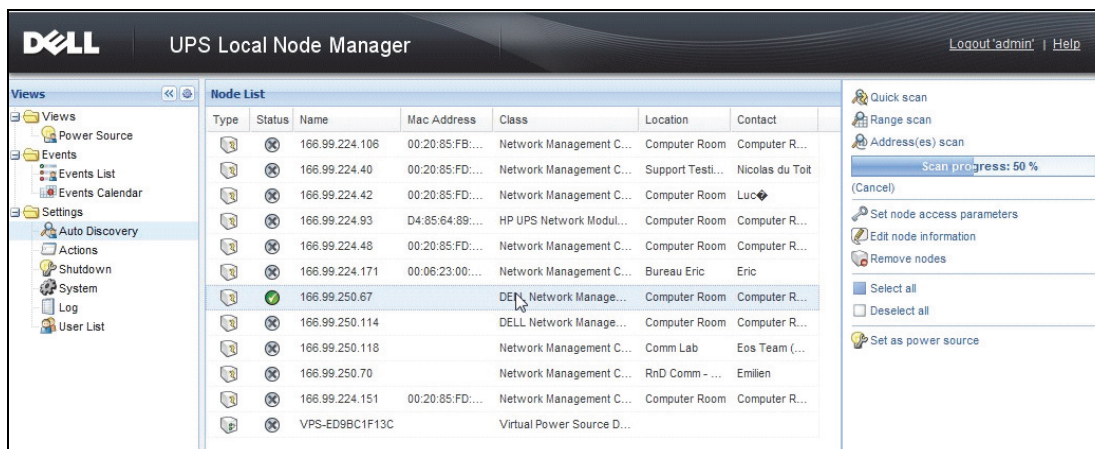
DELL UPS Local Node Manager

Logout 'admin' | Help

Views

Views
Power Source
Events
Events List
Events Calendar
Settings
Auto Discovery
Actions
Shutdown
System
Log
User List

Node List

| Type | Status | Name | Mac Address | Class | Location | Contact |
|---|---|---|---|---|---|---|
| | | 166.99.224.106 | 00:20:85:FB:... | Network Management C... | Computer Room | Computer R... |
| | | 166.99.224.40 | 00:20:85:FD:... | Network Management C... | Support Testi... | Nicolas du Toit |
| | | 166.99.224.42 | 00:20:85:FD:... | Network Management C... | Computer Room | Luc� |
| | | 166.99.224.93 | D4:85:64:89:... | HP UPS Network Modul... | Computer Room | Computer R... |
| | | 166.99.224.48 | 00:20:85:FD:... | Network Management C... | Computer Room | Computer R... |
| | | 166.99.224.171 | 00:06:23:00:... | Network Management C... | Bureau Eric | Eric |
| | | 166.99.250.67 | | DELL Network Manage... | Computer Room | Computer R... |
| | | 166.99.250.114 | | DELL Network Manage... | Computer Room | Computer R... |
| | | 166.99.250.118 | | Network Management C... | Comm Lab | Eos Team (... |
| | | 166.99.250.70 | | Network Management C... | RnD Comm - ... | Emilien |
| | | 166.99.224.151 | 00:20:85:FD:... | Network Management C... | Computer Room | Computer R... |
| | | VPS-ED9BC1F13C | | Virtual Power Source D... | | |

Quick scan
Range scan
Address(es) scan
Scan progress: 50 %
(Cancel)
Set node access parameters
Edit node information
Remove nodes
Select all
Deselect all
Set as power source